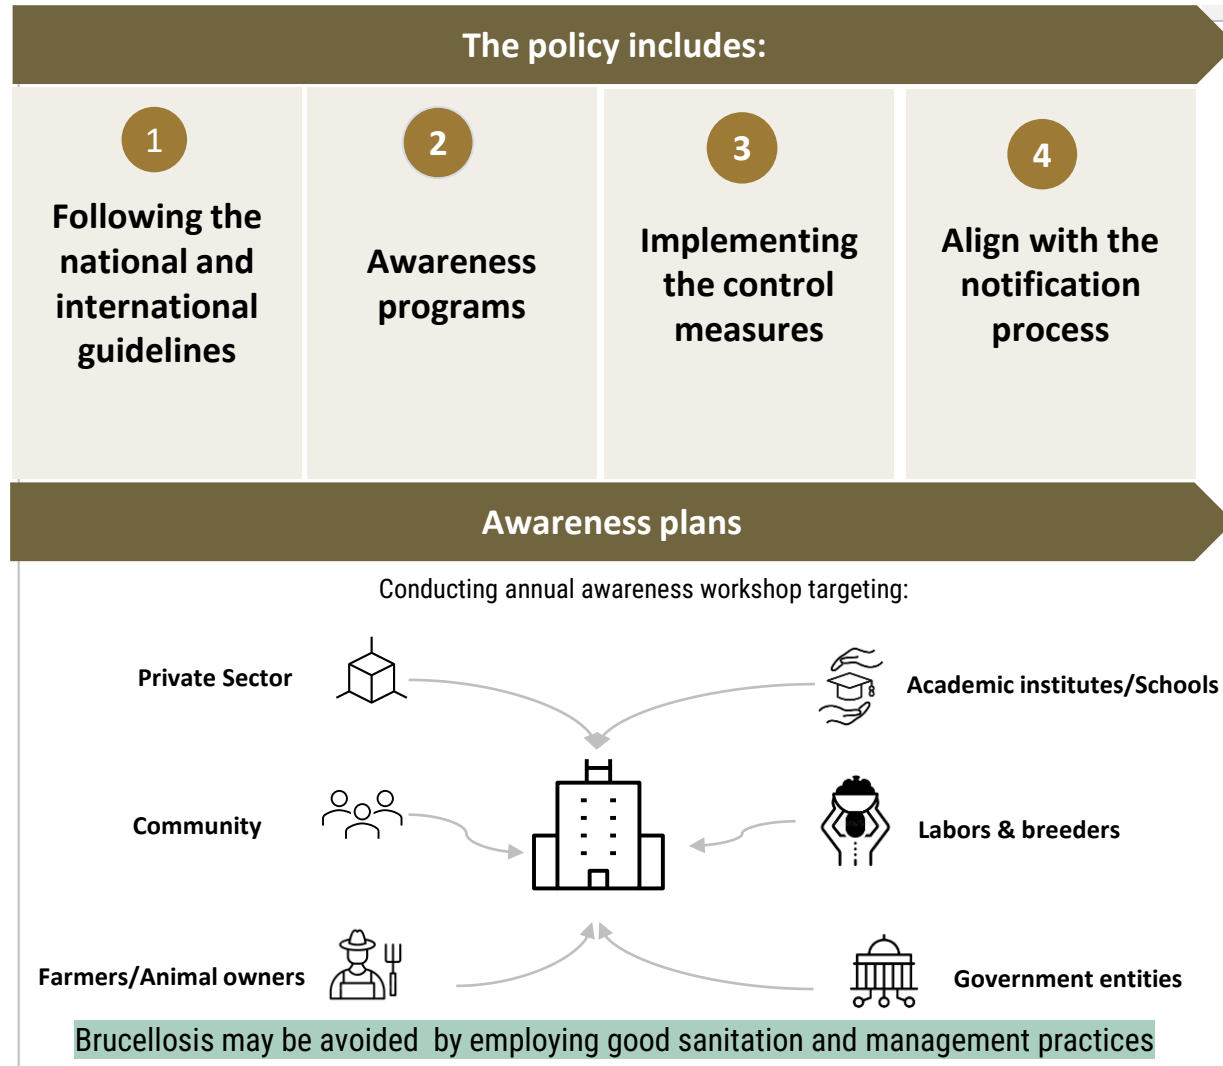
The policy includes:

1
Following the national and international guidelines

2
Awareness programs

3
Implementing the control measures

4
Align with the notification process

Awareness plans

Conducting annual awareness workshop targeting:

Private Sector

Academic institutes/Schools

Community

Labors & breeders

Farmers/Animal owners

Government entities

Brucellosis may be avoided by employing good sanitation and management practices